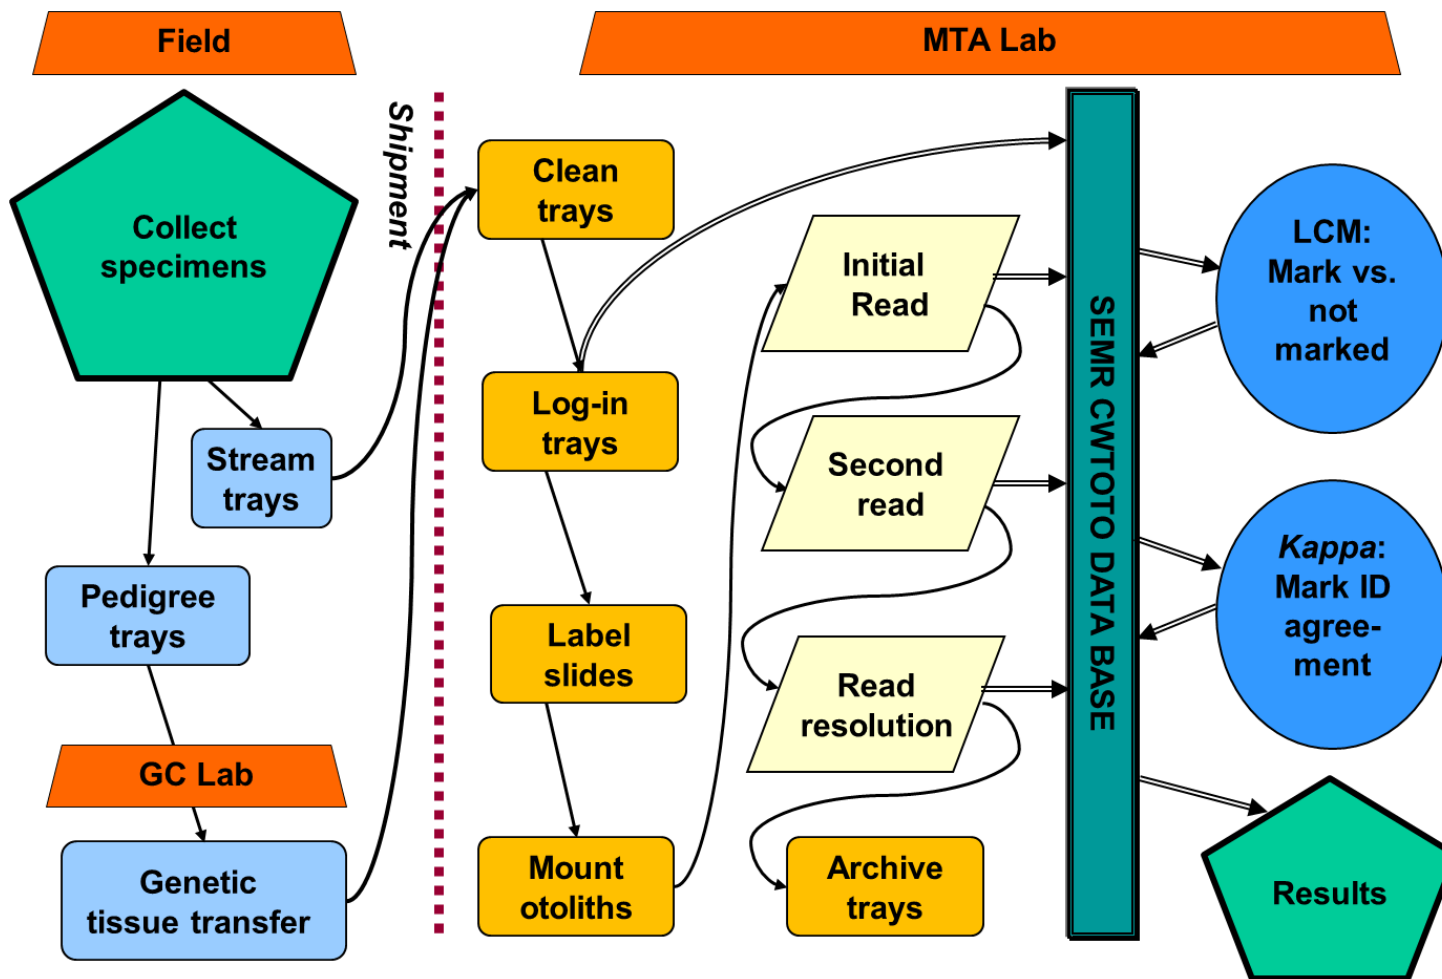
Field

MTA Lab

Collect specimens

Shipment

Clean trays

Stream trays

Log-in trays

Initial Read

Second read

Read resolution

Pedigree trays

Label slides

Mount otoliths

Archive trays

GC Lab

Genetic tissue transfer

SEMR CWTOTO DATA BASE

LCM: Mark vs. not marked

*Kappa*: Mark ID agree-ment

Results